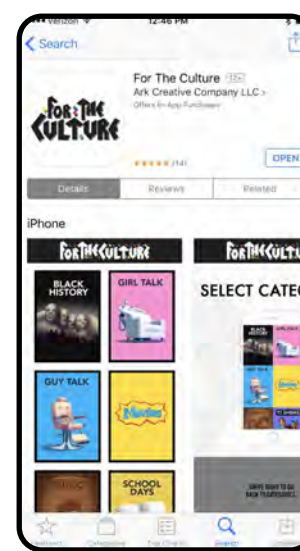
Verizon 12:46 PM

Search

For The Culture 17+

Ark Creative Company LLC >

Offers In-App Purchases

FOR THE CULTURE

(14)

OPEN

Details

Reviews

Related

iPhone

FORTHECULTURE

BLACK HISTORY

GIRL TALK

GUY TALK

Munchies

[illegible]

SCHOOL DAYS

FORTHECULTU

SELECT CATEG

Featured

Categories

Top Charts

Search

Updates